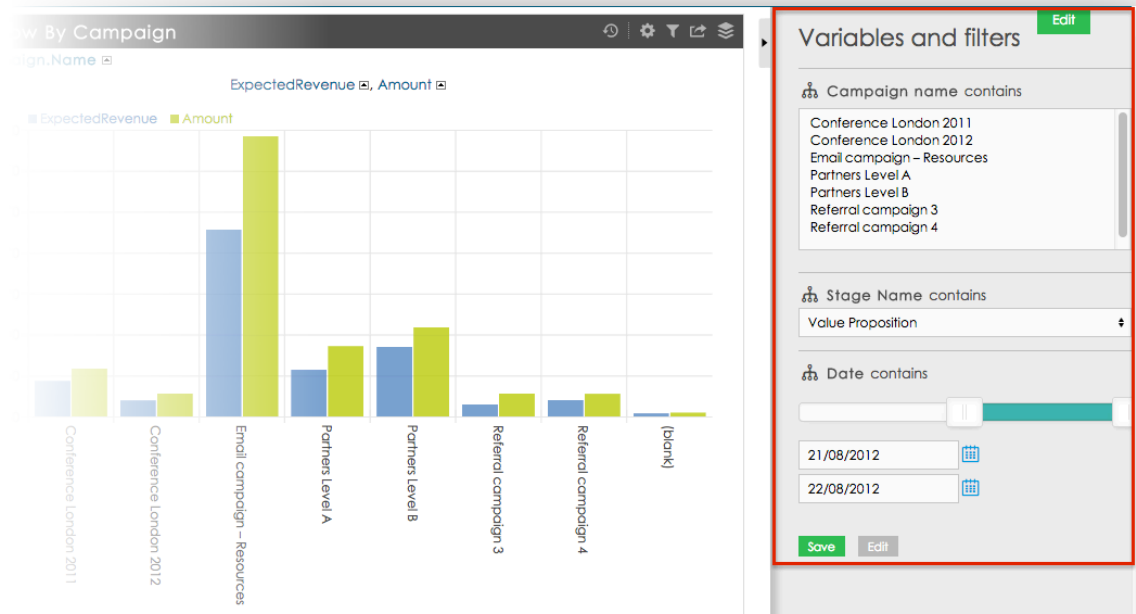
w By Campaign

ign.Name

ExpectedRevenue, Amount

ExpectedRevenue Amount

Conference London 2011
Conference London 2012
Email campaign – Resources
Partners Level A
Partners Level B
Referral campaign 3
Referral campaign 4
(blank)

Edit

Variables and filters

Campaign name contains

Conference London 2011
Conference London 2012
Email campaign – Resources
Partners Level A
Partners Level B
Referral campaign 3
Referral campaign 4

Stage Name contains

Value Proposition

Date contains

21/08/2012
22/08/2012

Save Edit